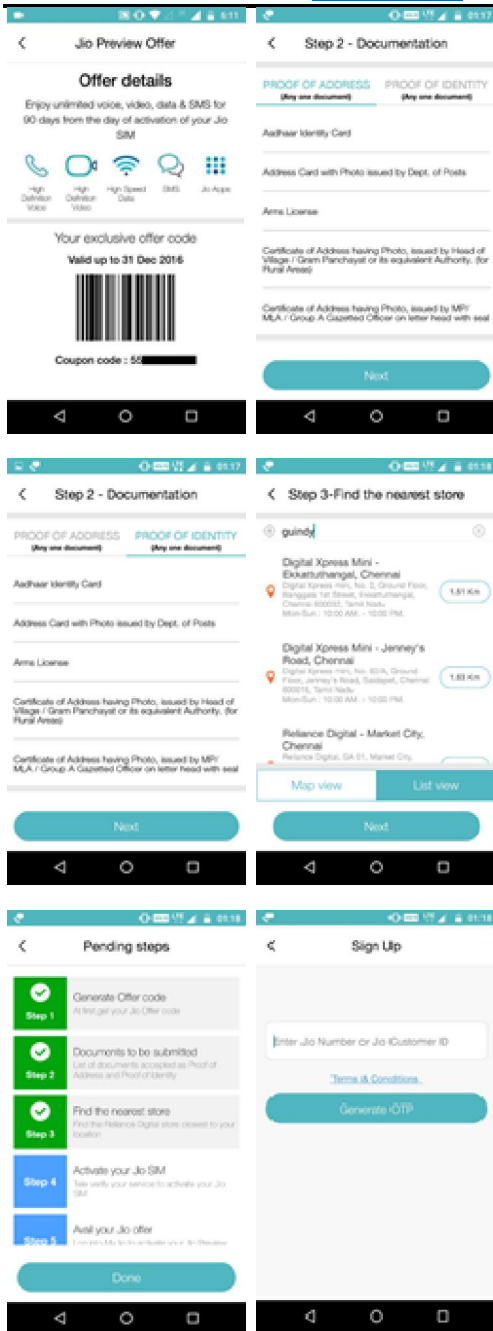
6:11

Jio Preview Offer

Offer details

Enjoy unlimited voice, video, data & SMS for 90 days from the day of activation of your Jio SIM

High Definition Voice
High Definition Video
High Speed Data
SMS
Jio Apps

Your exclusive offer code

Valid up to 31 Dec 2016

Coupon code : 55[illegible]

01:17

Step 2 - Documentation

PROOF OF ADDRESS
(Any one document)
PROOF OF IDENTITY
(Any one document)

Aadhaar Identity Card

Address Card with Photo issued by Dept. of Posts

Arms License

Certificate of Address having Photo, issued by Head of Village / Gram Panchayat or its equivalent Authority. (for Rural Areas)

Certificate of Address having Photo, issued by MP/ MLA / Group A Gazetted Officer on letter head with seal

Next

01:17

Step 2 - Documentation

PROOF OF ADDRESS
(Any one document)
PROOF OF IDENTITY
(Any one document)

Aadhaar Identity Card

Address Card with Photo issued by Dept. of Posts

Arms License

Certificate of Address having Photo, issued by Head of Village / Gram Panchayat or its equivalent Authority. (for Rural Areas)

Certificate of Address having Photo, issued by MP/ MLA / Group A Gazetted Officer on letter head with seal

Next

01:18

Step 3-Find the nearest store

guindy

Digital Xpress Mini - Ekkattuthangal, Chennai
Digital Xpress mini, No. 2, Ground Floor, Bangalore 1st Street, Ekkattuthangal, Chennai 600032, Tamil Nadu
Mon-Sun : 10:00 AM - 10:00 PM
1.51 Km

Digital Xpress Mini - Jenney's Road, Chennai
Digital Xpress mini, No. 60/A, Ground Floor, Jenney's Road, Saidapet, Chennai 600015, Tamil Nadu
Mon-Sun : 10:00 AM - 10:00 PM
1.53 Km

Reliance Digital - Market City, Chennai
Reliance Digital, SA 01, Market City,

Map view
List view

Next

01:18

Pending steps

Step 1
Generate Offer code
At first get your Jio Offer code

Step 2
Documents to be submitted
List of documents accepted as Proof of Address and Proof of Identity

Step 3
Find the nearest store
Find the Reliance Digital store closest to your location

Step 4
Activate your Jio SIM
Tele verify your service to activate your Jio SIM

Step 5
Avail your Jio offer
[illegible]

Done

01:18

Sign Up

Enter Jio Number or Jio iCustomer ID

Terms & Conditions

Generate OTP